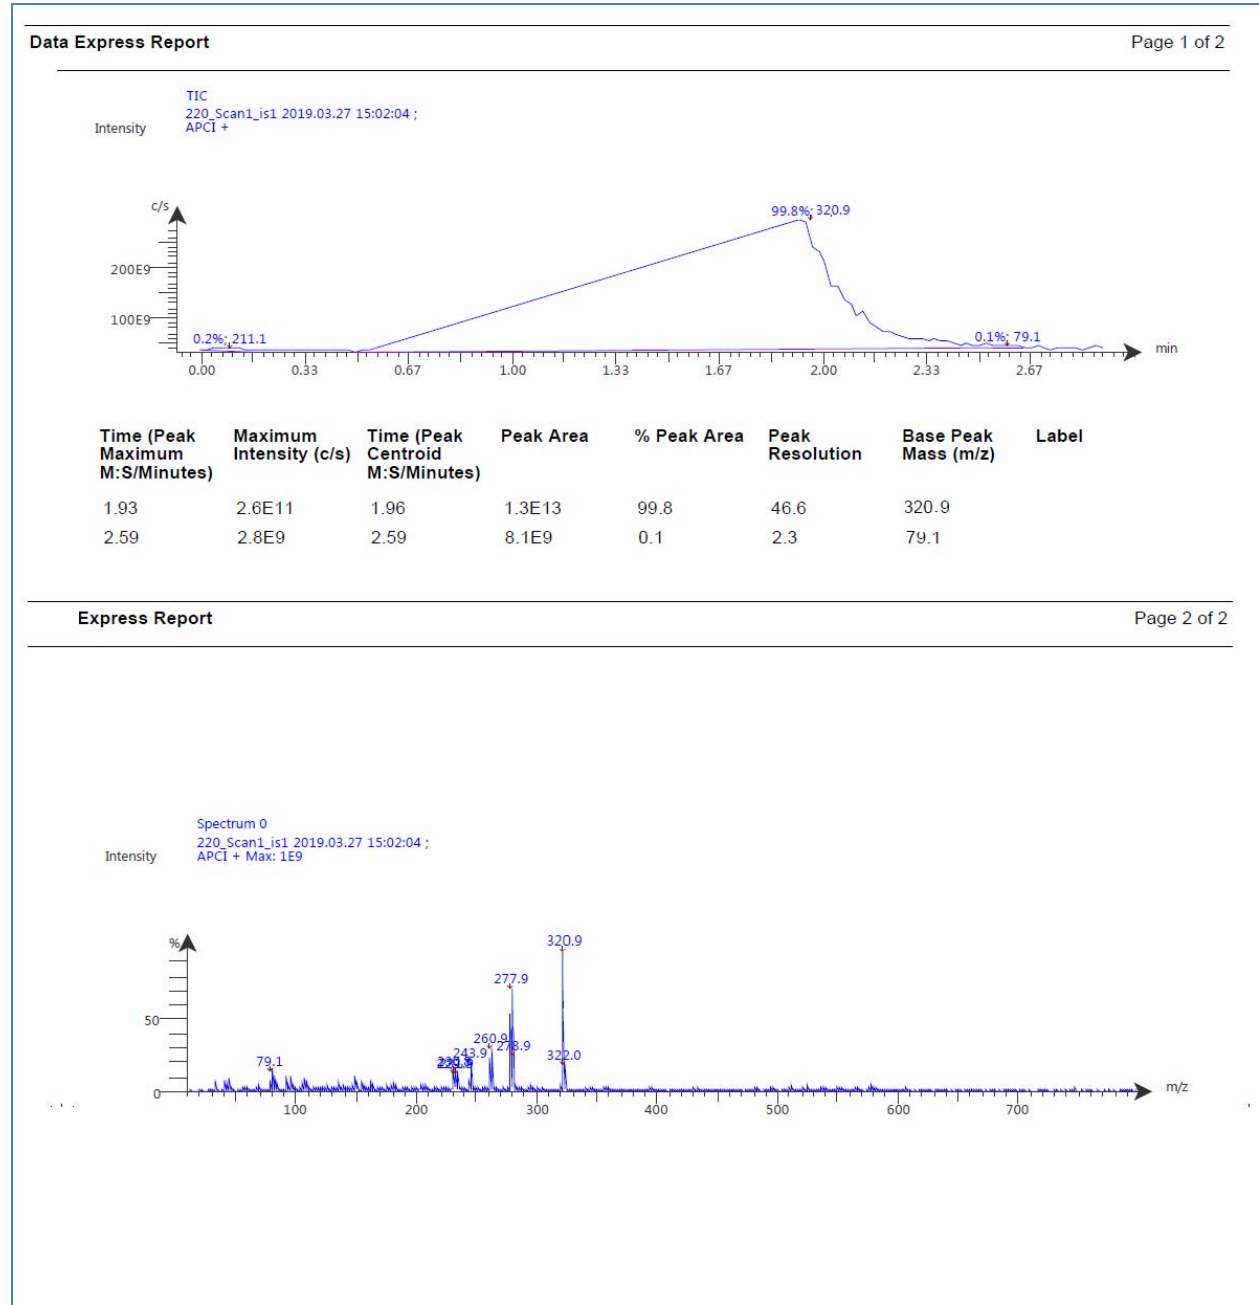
Data Express Report

Page 1 of 2

Intensity

TIC
220_Scan1_is1 2019.03.27 15:02:04 ;
APCI +

c/s

200E9

100E9

99.8%; 320.9

0.2%; 211.1

0.1%; 79.1

0.00 0.33 0.67 1.00 1.33 1.67 2.00 2.33 2.67

min

| Time (Peak Maximum M:S/Minutes) | Maximum Intensity (c/s) | Time (Peak Centroid M:S/Minutes) | Peak Area | % Peak Area | Peak Resolution | Base Peak Mass (m/z) | Label |
|---|---|---|---|---|---|---|---|
| 1.93 | 2.6E11 | 1.96 | 1.3E13 | 99.8 | 46.6 | 320.9 | |
| 2.59 | 2.8E9 | 2.59 | 8.1E9 | 0.1 | 2.3 | 79.1 | |

Express Report

Page 2 of 2

Intensity

Spectrum 0
220_Scan1_is1 2019.03.27 15:02:04 ;
APCI + Max: 1E9

%

50

0

320.9

277.9

260.9

243.9

278.9

322.0

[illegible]

79.1

100 200 300 400 500 600 700

m/z